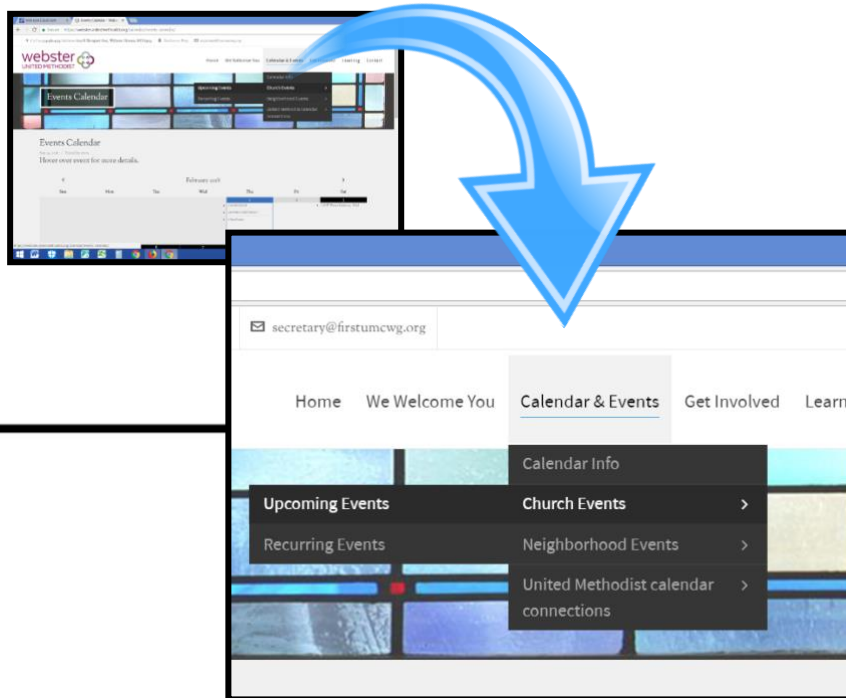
webster
UNITED METHODIST

Home We Welcome You Calendar & Events Get Involved Learning Contact

Events Calendar

Upcoming Events
Recurring Events

Calendar Info
Church Events
Neighborhood Events
United Methodist calendar connections

Events Calendar

Hover over event for more details.

February 2018

Sun Mon Tue Wed Thu Fri Sat

secretary@firstumcwg.org

Home We Welcome You Calendar & Events Get Involved Learn

Calendar Info

Upcoming Events
Church Events >

Recurring Events
Neighborhood Events >

United Methodist calendar connections >